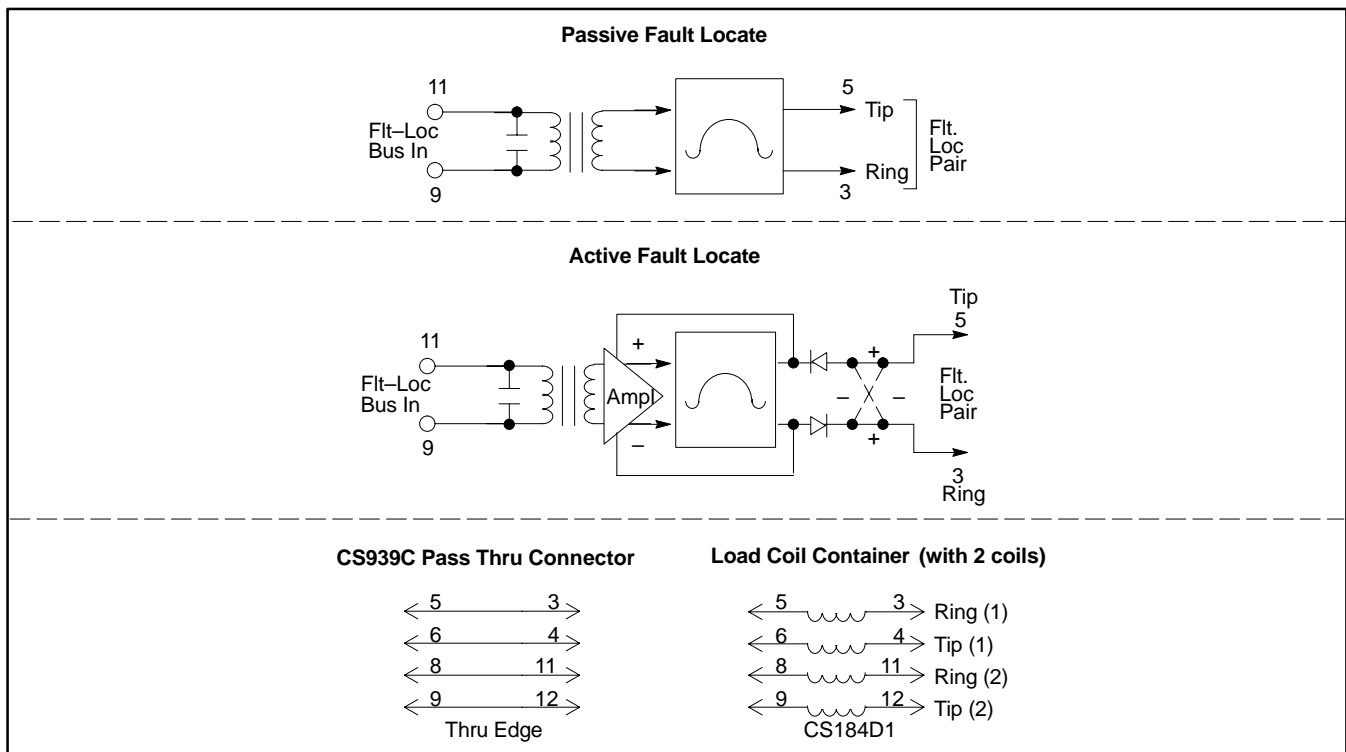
Passive Fault Locate

11
Flt–Loc
Bus In
9

5
Tip
Ring
3
Flt.
Loc
Pair

Active Fault Locate

11
Flt–Loc
Bus In
9

+
Ampl
–

+
–
X
–
+

Tip
5
Flt.
Loc
Pair
3
Ring

CS939C Pass Thru Connector

5 3
6 4
8 11
9 12
Thru Edge

Load Coil Container (with 2 coils)

5 3 Ring (1)
6 4 Tip (1)
8 11 Ring (2)
9 12 Tip (2)
CS184D1